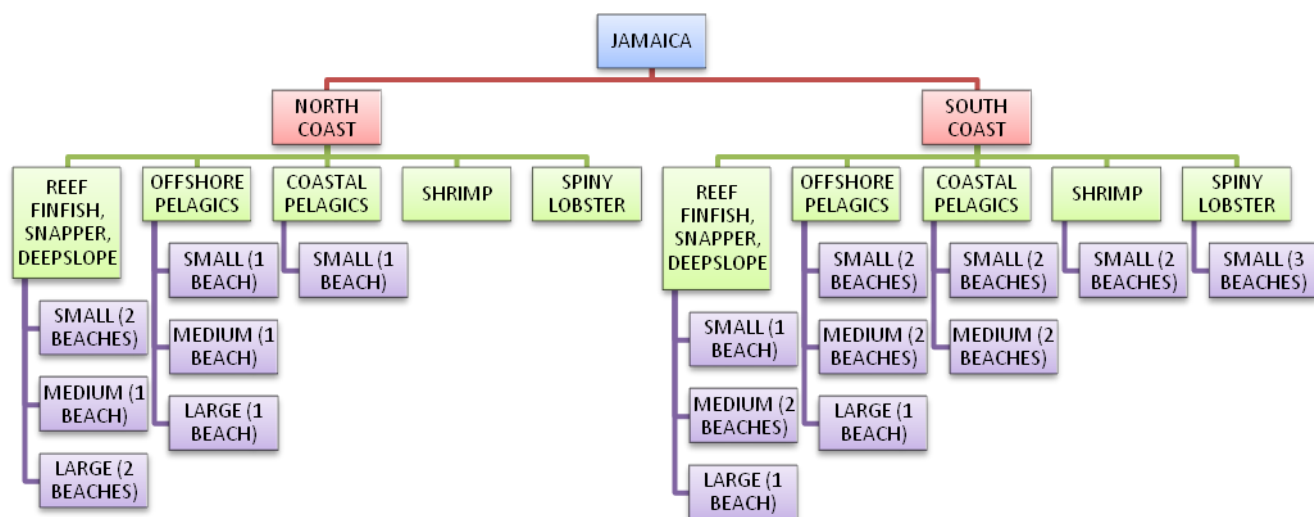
JAMAICA

NORTH COAST

REEF FINFISH, SNAPPER, DEEPSLOPE

SMALL (2 BEACHES)

MEDIUM (1 BEACH)

LARGE (2 BEACHES)

OFFSHORE PELAGICS

SMALL (1 BEACH)

MEDIUM (1 BEACH)

LARGE (1 BEACH)

COASTAL PELAGICS

SMALL (1 BEACH)

SHRIMP

SPINY LOBSTER

SOUTH COAST

REEF FINFISH, SNAPPER, DEEPSLOPE

SMALL (1 BEACH)

MEDIUM (2 BEACHES)

LARGE (1 BEACH)

OFFSHORE PELAGICS

SMALL (2 BEACHES)

MEDIUM (2 BEACHES)

LARGE (1 BEACH)

COASTAL PELAGICS

SMALL (2 BEACHES)

MEDIUM (2 BEACHES)

SHRIMP

SMALL (2 BEACHES)

SPINY LOBSTER

SMALL (3 BEACHES)